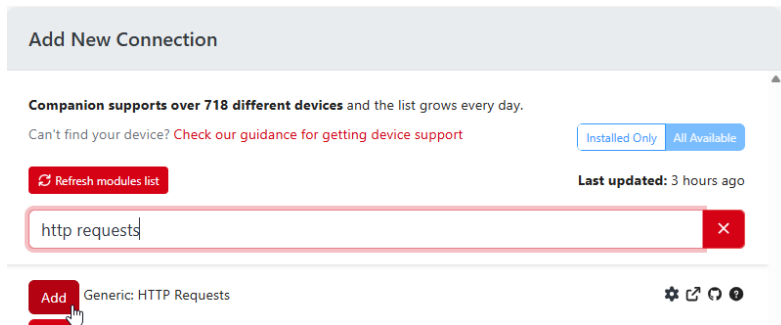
Add New Connection

**Companion supports over 718 different devices** and the list grows every day.

Can't find your device? Check our guidance for getting device support

Installed Only | All Available

Refresh modules list

**Last updated:** 3 hours ago

http requests

×

Add Generic: HTTP Requests